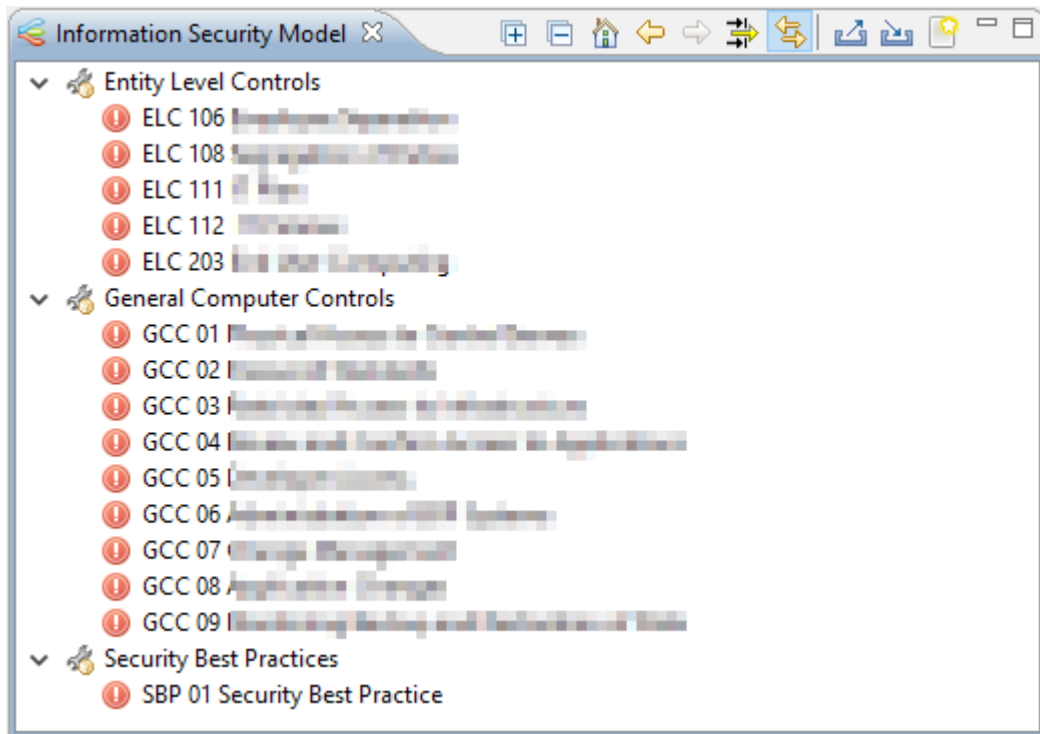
Information Security Model ☒

Entity Level Controls
ELC 106 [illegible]
ELC 108 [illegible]
ELC 111 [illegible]
ELC 112 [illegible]
ELC 203 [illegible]
General Computer Controls
GCC 01 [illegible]
GCC 02 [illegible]
GCC 03 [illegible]
GCC 04 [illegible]
GCC 05 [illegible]
GCC 06 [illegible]
GCC 07 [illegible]
GCC 08 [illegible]
GCC 09 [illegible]
Security Best Practices
SBP 01 Security Best Practice